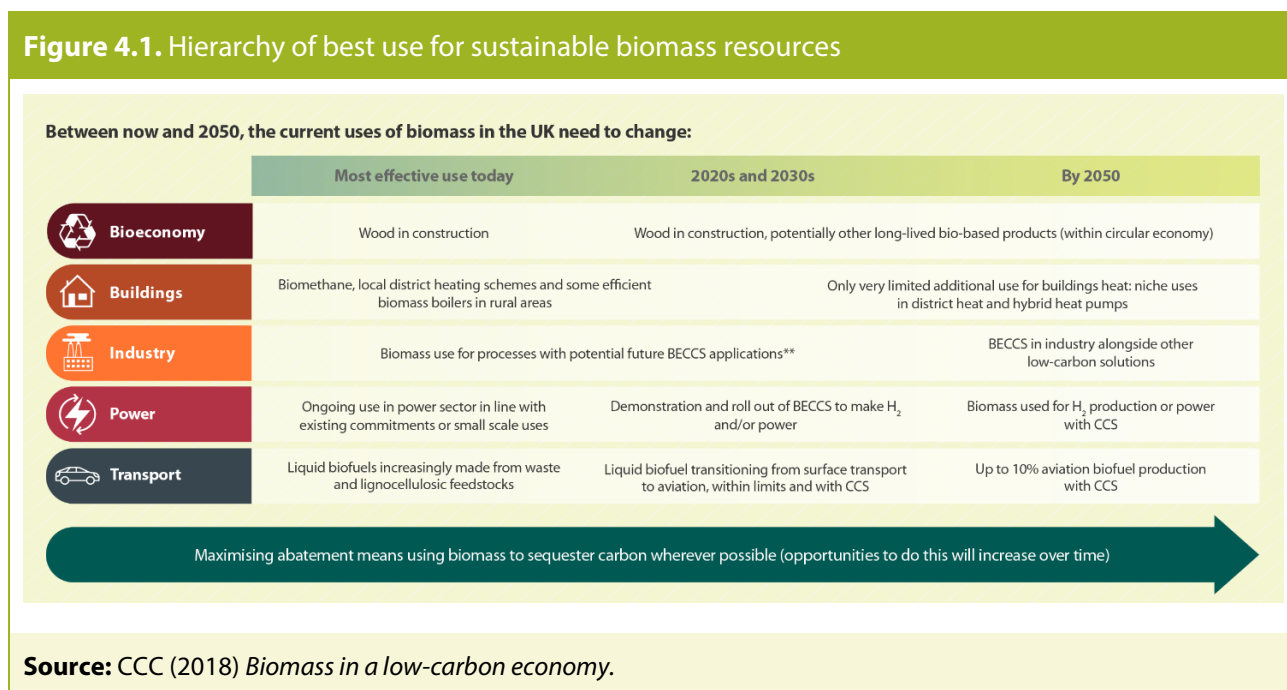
**Figure 4.1.** Hierarchy of best use for sustainable biomass resources

Between now and 2050, the current uses of biomass in the UK need to change:

| | Most effective use today | 2020s and 2030s | By 2050 |
|---|---|---|---|
| Bioeconomy | Wood in construction | Wood in construction, potentially other long-lived bio-based products (within circular economy) | |
| Buildings | Biomethane, local district heating schemes and some efficient biomass boilers in rural areas | | Only very limited additional use for buildings heat: niche uses in district heat and hybrid heat pumps |
| Industry | Biomass use for processes with potential future BECCS applications** | | BECCS in industry alongside other low-carbon solutions |
| Power | Ongoing use in power sector in line with existing commitments or small scale uses | Demonstration and roll out of BECCS to make $H_2$ and/or power | Biomass used for $H_2$ production or power with CCS |
| Transport | Liquid biofuels increasingly made from waste and lignocellulosic feedstocks | Liquid biofuel transitioning from surface transport to aviation, within limits and with CCS | Up to 10% aviation biofuel production with CCS |

Maximising abatement means using biomass to sequester carbon wherever possible (opportunities to do this will increase over time)

**Source:** CCC (2018) *Biomass in a low-carbon economy.*